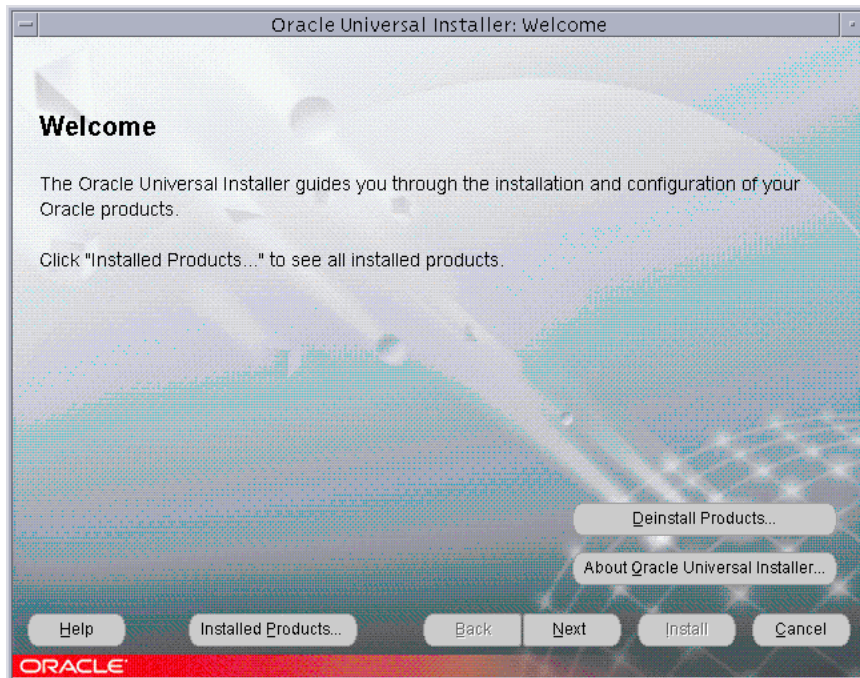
Oracle Universal Installer: Welcome

Welcome

The Oracle Universal Installer guides you through the installation and configuration of your Oracle products.

Click "Installed Products..." to see all installed products.

Deinstall Products...

About Oracle Universal Installer...

Help

Installed Products...

Back

Next

Install

Cancel

ORACLE